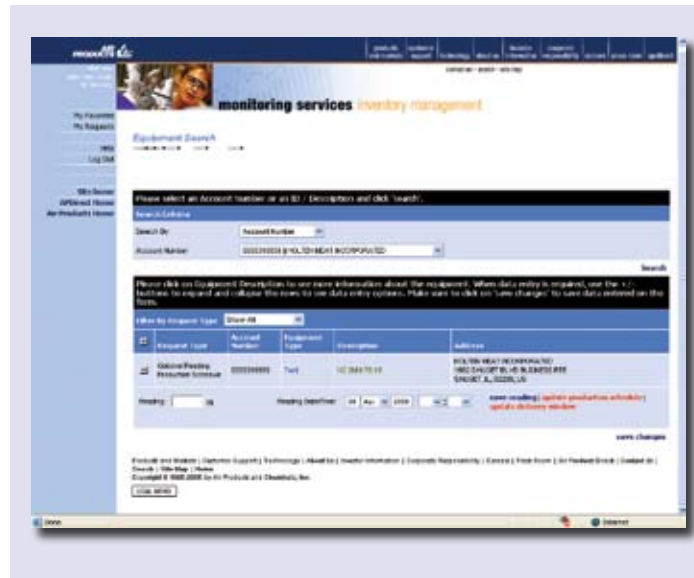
monitoring services inventory management

My Favorites
My Requests
Help
Log Out

Site Home
APDirect Home
Air Products Home

Equipment Search

Please select an Account Number or an ID / Description and click 'search'.

Search Criteria

Search By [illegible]

Account Number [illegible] HOLTEN MEAT INCORPORATED

Search

Please click on Equipment Description to see more information about the equipment. When data entry is required, use the +/- buttons to expand and collapse the rows to see data entry options. Make sure to click on 'save changes' to save data entered on the form.

Filter By Request Type Show All

| | Request Type | Account Number | Equipment Type | Description | Address |
|---|---|---|---|---|---|
| | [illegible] | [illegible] | Tank | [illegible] | HOLTEN MEAT INCORPORATED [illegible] |

Reading: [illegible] Reading Date/Time: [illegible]

save reading | update production schedule | update delivery window

save changes

Products and Markets | Customer Support | Technology | About Us | Investor Information | Corporate Responsibility | Careers | Press Room | Air Products Brasil | Contact Us | Search | Site Map | Home
Copyright © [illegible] by Air Products and Chemicals, Inc.

Done
Internet